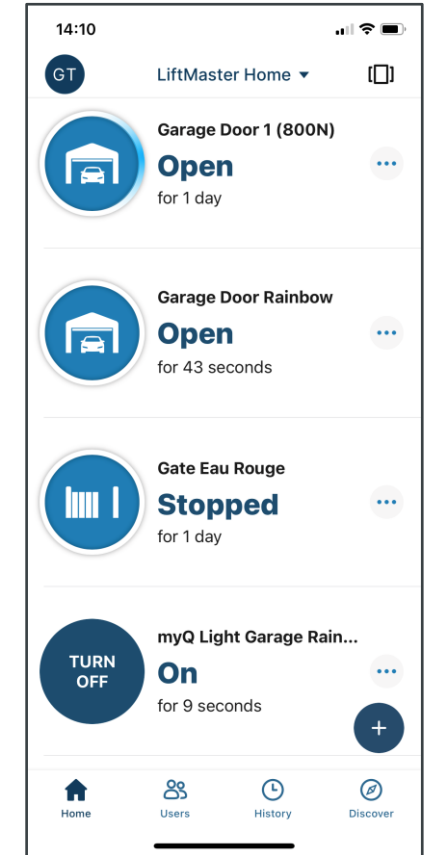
14:10

GT

LiftMaster Home ▾

Garage Door 1 (800N)
Open
for 1 day

Garage Door Rainbow
Open
for 43 seconds

Gate Eau Rouge
Stopped
for 1 day

TURN OFF

myQ Light Garage Rain...
On
for 9 seconds

+

Home
Users
History
Discover